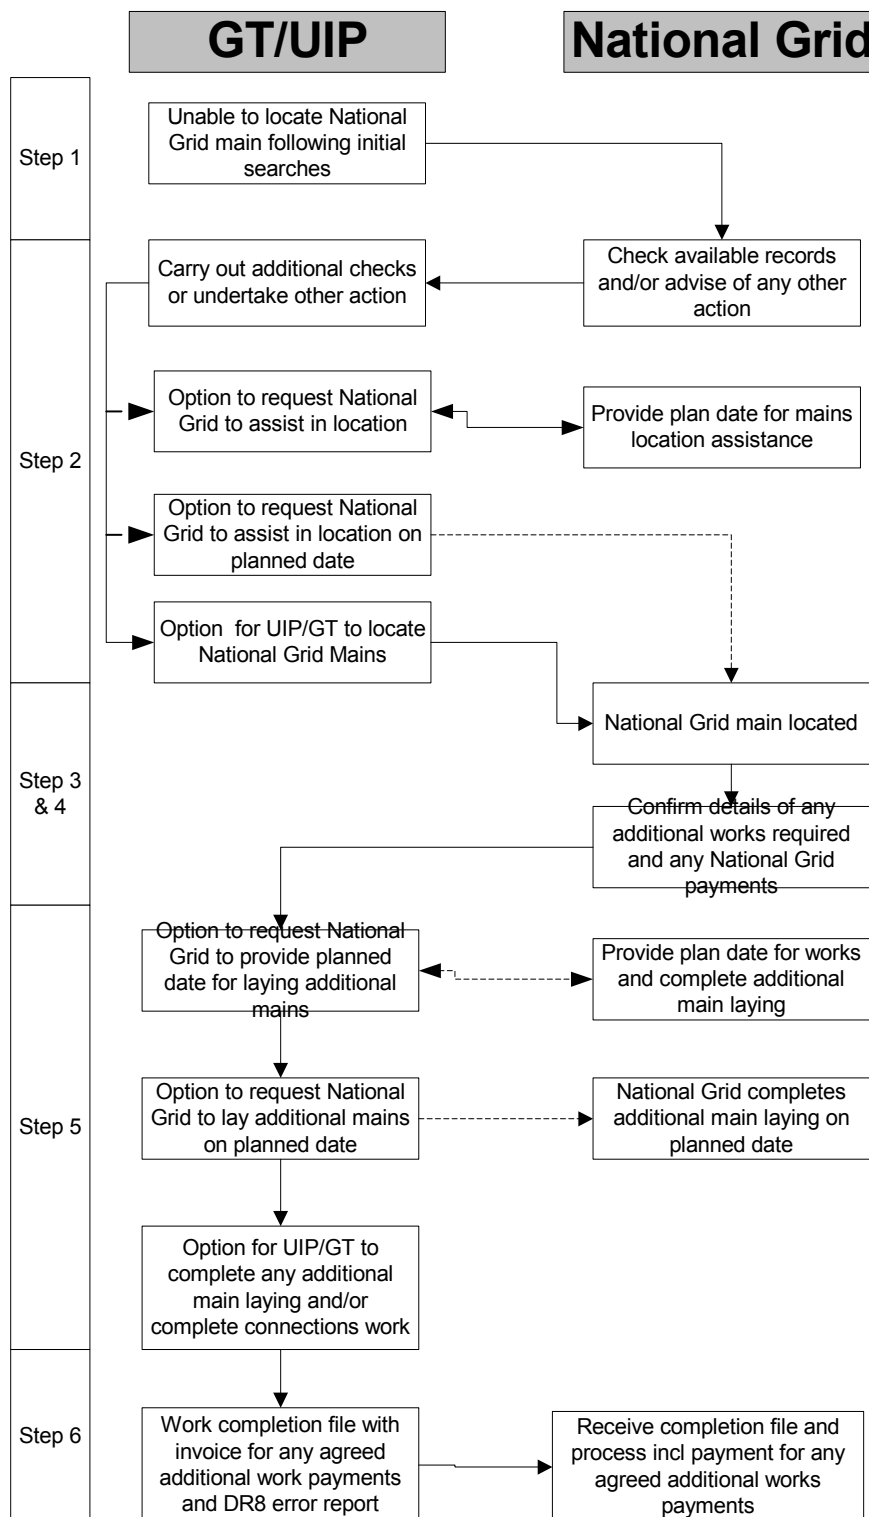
GT/UIP

National Grid

Step 1

Unable to locate National Grid main following initial searches

Check available records and/or advise of any other action

Step 2

Carry out additional checks or undertake other action

Option to request National Grid to assist in location

Provide plan date for mains location assistance

Option to request National Grid to assist in location on planned date

Option for UIP/GT to locate National Grid Mains

Step 3 & 4

National Grid main located

Confirm details of any additional works required and any National Grid payments

Step 5

Option to request National Grid to provide planned date for laying additional mains

Provide plan date for works and complete additional main laying

Option to request National Grid to lay additional mains on planned date

National Grid completes additional main laying on planned date

Option for UIP/GT to complete any additional main laying and/or complete connections work

Step 6

Work completion file with invoice for any agreed additional work payments and DR8 error report

Receive completion file and process incl payment for any agreed additional works payments